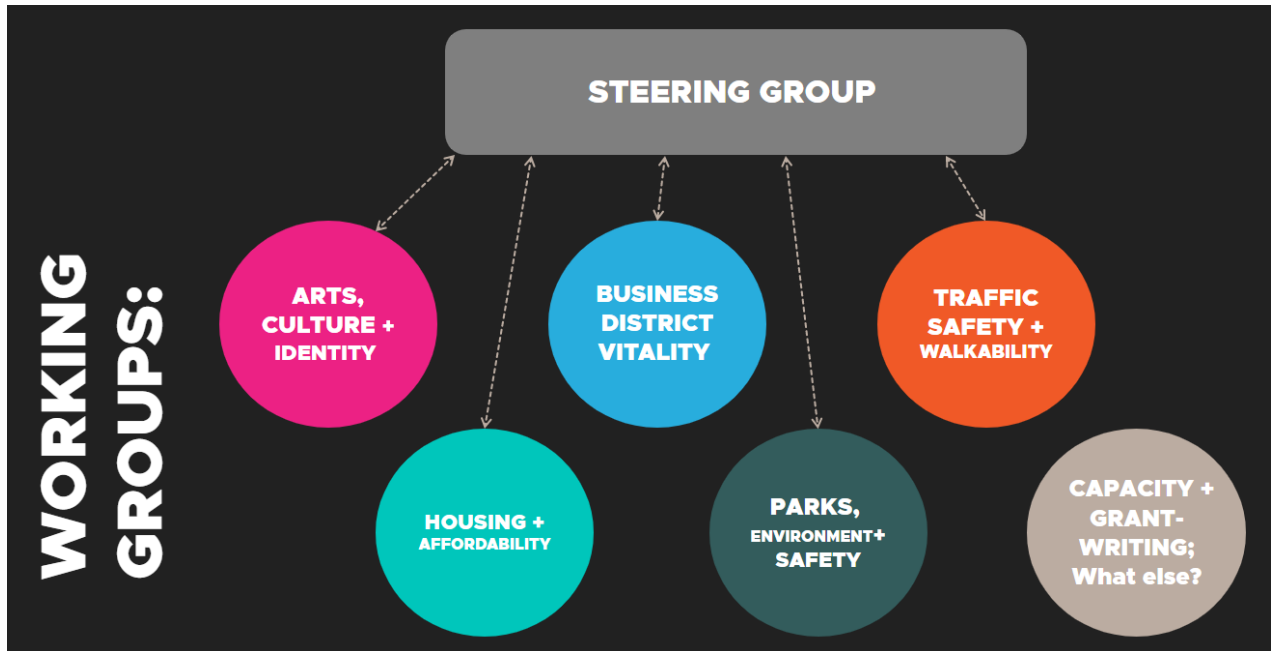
WORKING GROUPS:

STEERING GROUP

ARTS, CULTURE + IDENTITY

BUSINESS DISTRICT VITALITY

TRAFFIC SAFETY + WALKABILITY

HOUSING + AFFORDABILITY

PARKS, ENVIRONMENT+ SAFETY

CAPACITY + GRANT-WRITING; What else?